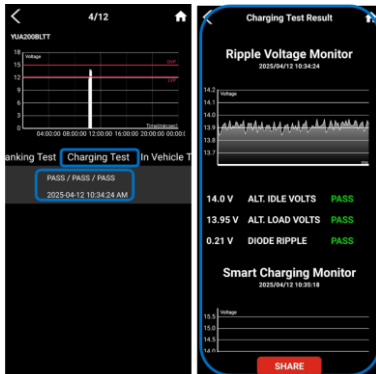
4/12

YUA2008LTT

Voltage

18
15
12
9
6
3
0

OVP

UVP

Time(second)

04:00:00 08:00:00 12:00:00 16:00:00 20:00:00

anking Test Charging Test In Vehicle T

PASS / PASS / PASS
2025-04-12 10:34:24 AM

Charging Test Result

Ripple Voltage Monitor
2025/04/12 10:34:24

Voltage
14.2
14.1
14.0
13.9
13.8
13.7

14.0 V ALT. IDLE VOLTS PASS
13.95 V ALT. LOAD VOLTS PASS
0.21 V DIODE RIPPLE PASS

Smart Charging Monitor
2025/04/12 10:35:18

Voltage
15.5
15.0
14.5
14.0

SHARE